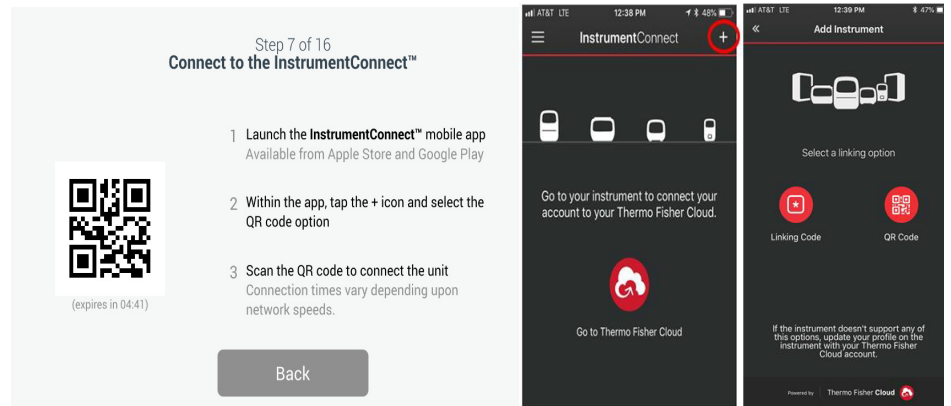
Step 7 of 16
Connect to the InstrumentConnect™

(expires in 04:41)

1 Launch the InstrumentConnect™ mobile app
Available from Apple Store and Google Play

2 Within the app, tap the + icon and select the QR code option

3 Scan the QR code to connect the unit
Connection times vary depending upon network speeds.

Back

AT&T LTE 12:38 PM 48%

InstrumentConnect +

Go to your instrument to connect your account to your Thermo Fisher Cloud.

Go to Thermo Fisher Cloud

AT&T LTE 12:39 PM 47%

« Add Instrument

Select a linking option

Linking Code

QR Code

If the instrument doesn't support any of this options, update your profile on the instrument with your Thermo Fisher Cloud account.

Powered by Thermo Fisher Cloud